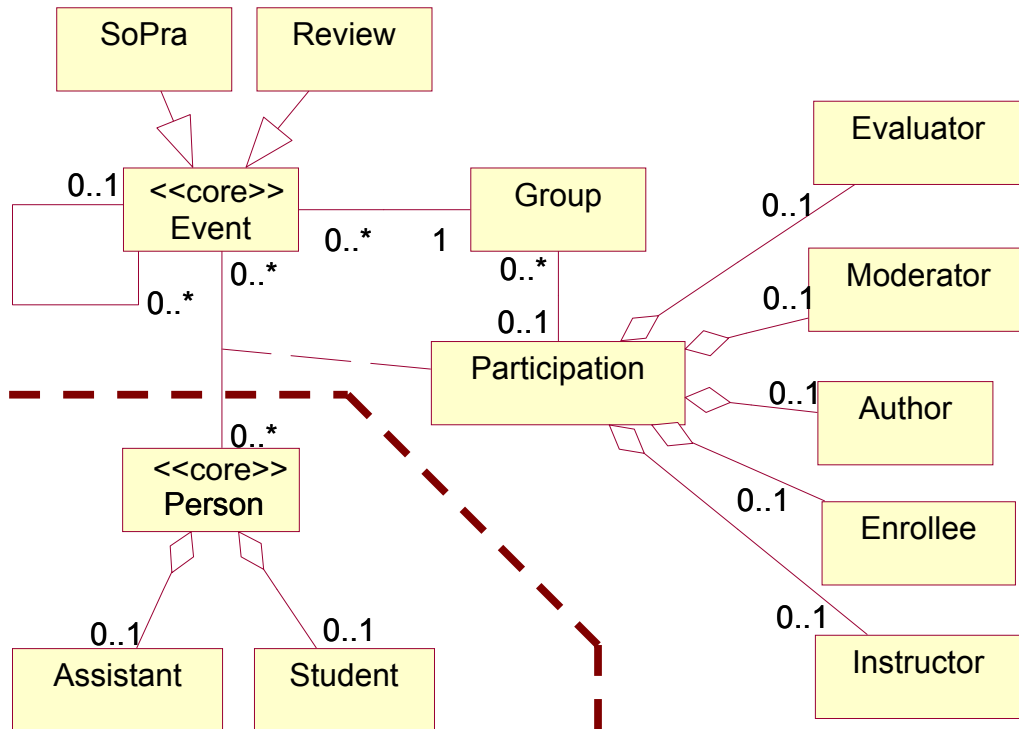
SoPra

Review

0..1

<<core>>
Event

0..*

0..*

0..*

1

Group

0..*

0..1

Participation

Evaluator

0..1

Moderator

0..1

0..1

Author

0..1

Enrollee

0..1

Instructor

0..*

<<core>>
Person

0..1

Assistant

0..1

Student